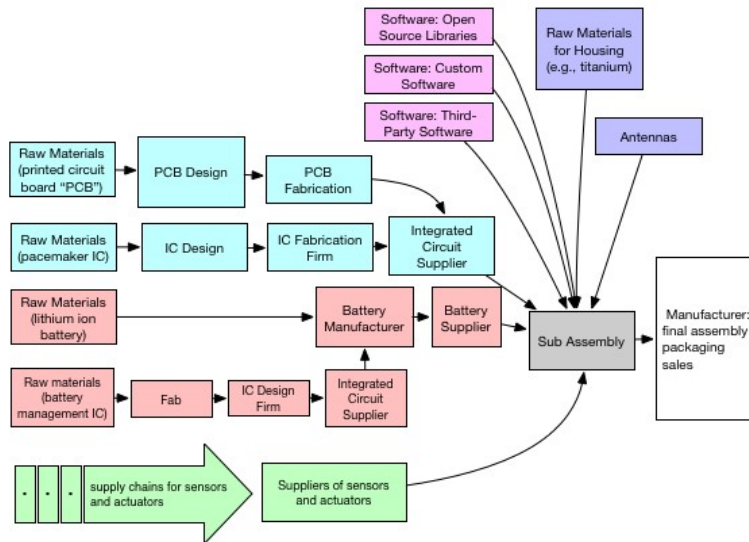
Software: Open Source Libraries

Software: Custom Software

Software: Third-Party Software

Raw Materials for Housing (e.g., titanium)

Antennas

Raw Materials (printed circuit board "PCB")

PCB Design

PCB Fabrication

Raw Materials (pacemaker IC)

IC Design

IC Fabrication Firm

Integrated Circuit Supplier

Raw Materials (lithium ion battery)

Battery Manufacturer

Battery Supplier

Sub Assembly

Manufacturer: final assembly packaging sales

Raw materials (battery management IC)

Fab

IC Design Firm

Integrated Circuit Supplier

. . . supply chains for sensors and actuators

Suppliers of sensors and actuators